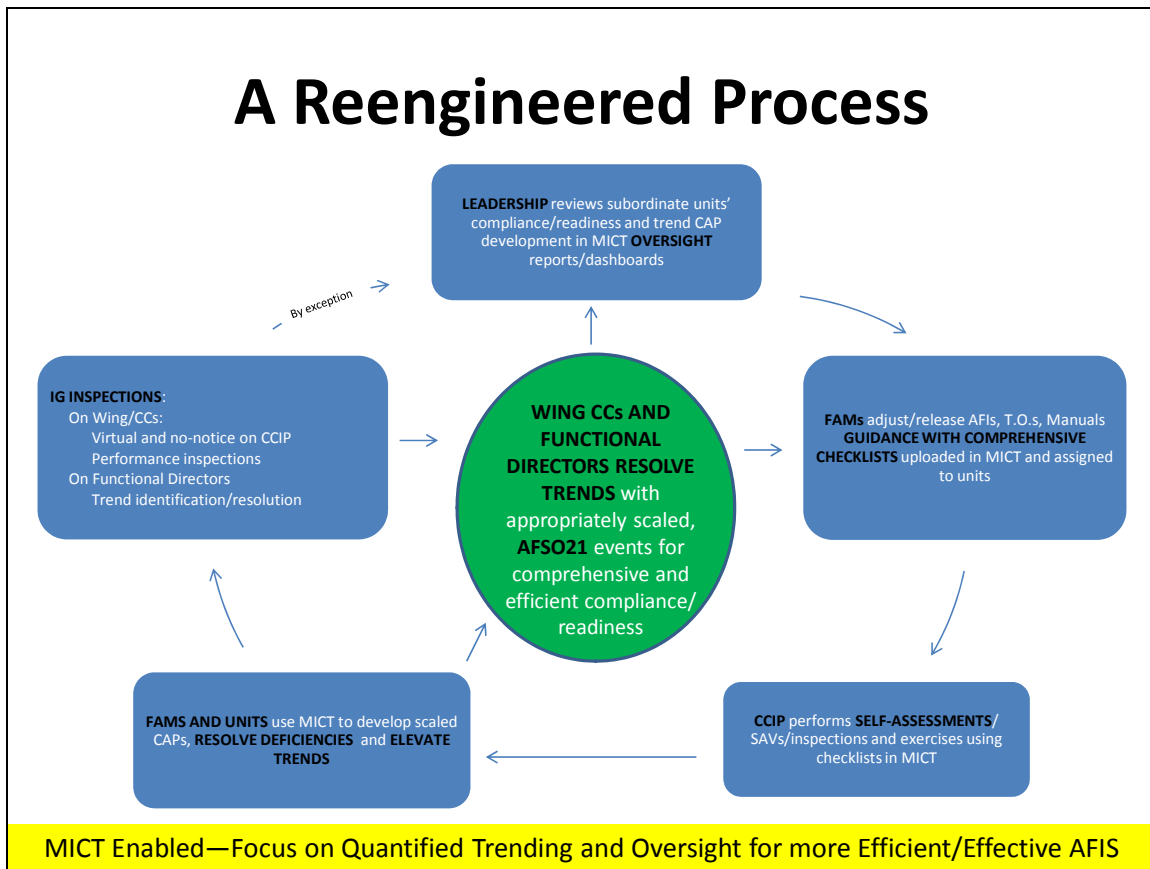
A Reengineered Process

LEADERSHIP reviews subordinate units' compliance/readiness and trend CAP development in MICT OVERSIGHT reports/dashboards

By exception

IG INSPECTIONS:
On Wing/CCs:
Virtual and no-notice on CCIP
Performance inspections
On Functional Directors
Trend identification/resolution

WING CCs AND FUNCTIONAL DIRECTORS RESOLVE TRENDS with appropriately scaled, AFSO21 events for comprehensive and efficient compliance/ readiness

FAMs adjust/release AFIs, T.O.s, Manuals GUIDANCE WITH COMPREHENSIVE CHECKLISTS uploaded in MICT and assigned to units

FAMS AND UNITS use MICT to develop scaled CAPs, RESOLVE DEFICIENCIES and ELEVATE TRENDS

CCIP performs SELF-ASSESSMENTS/ SAVs/inspections and exercises using checklists in MICT

MICT Enabled—Focus on Quantified Trending and Oversight for more Efficient/Effective AFIS